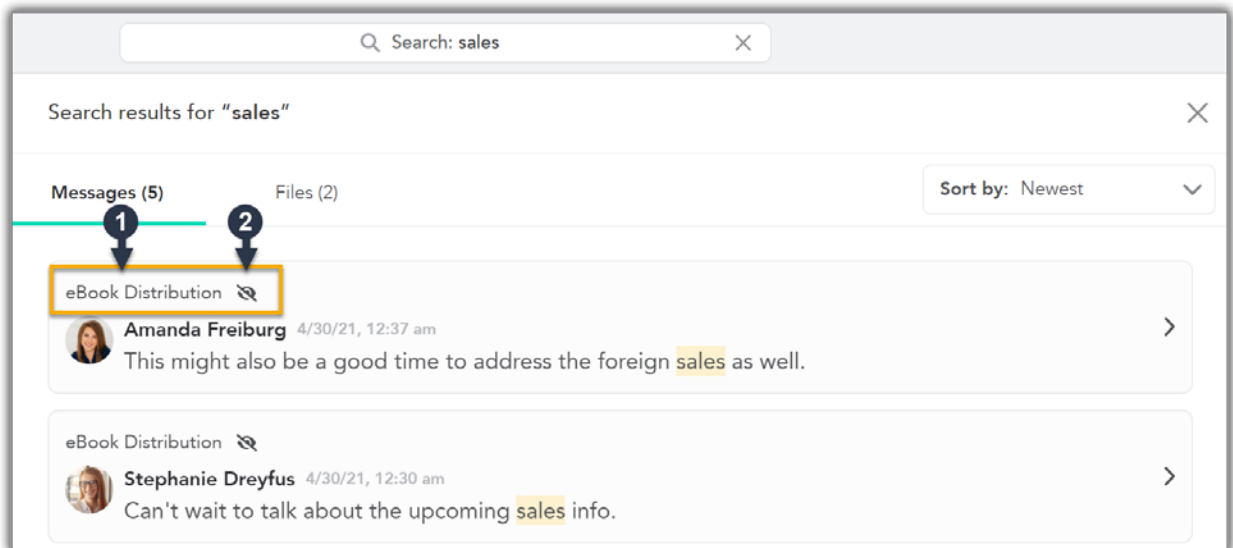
Search: sales

Search results for "sales"

Messages (5)

Files (2)

Sort by: Newest

1

2

eBook Distribution

Amanda Freiburg 4/30/21, 12:37 am

This might also be a good time to address the foreign sales as well.

eBook Distribution

Stephanie Dreyfus 4/30/21, 12:30 am

Can't wait to talk about the upcoming sales info.